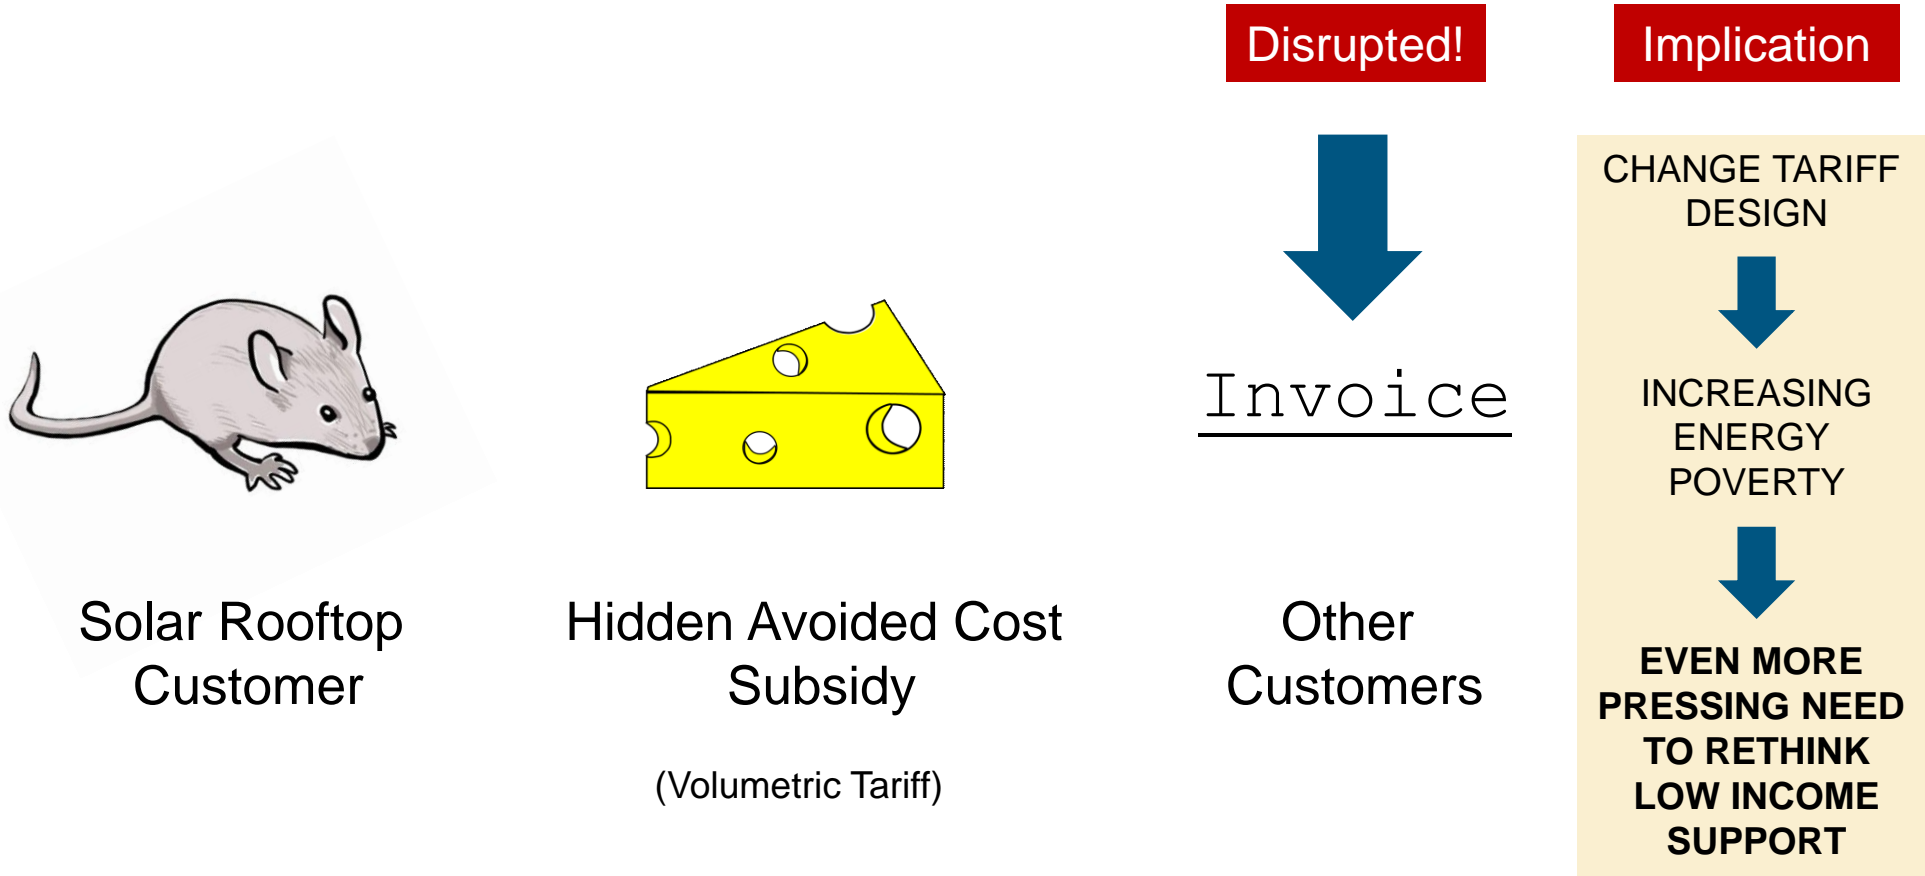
Disrupted!

Implication

CHANGE TARIFF DESIGN

INCREASING ENERGY POVERTY

EVEN MORE PRESSING NEED TO RETHINK LOW INCOME SUPPORT

Invoice

Solar Rooftop Customer

Hidden Avoided Cost Subsidy

(Volumetric Tariff)

Other Customers